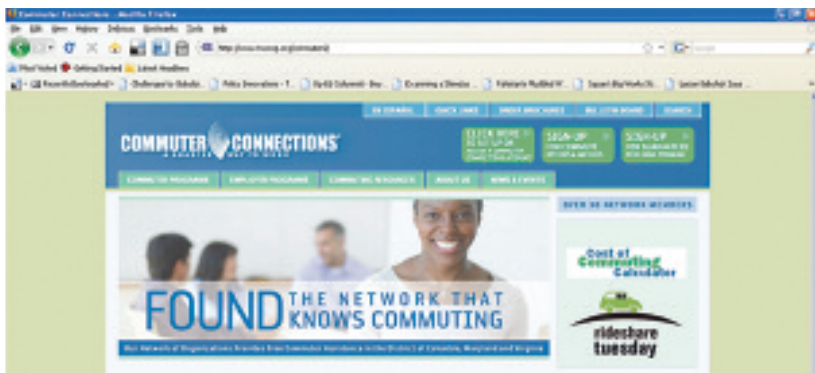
Commuter Connections - Mozilla Firefox

File Edit View History Delicious Bookmarks Tools Help

http://www.mwcog.org/commuter2/

Most Visited Getting Started Latest Headlines

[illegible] Challenges to Subsidiz... Policy Innovations - T... Op-Ed Columnist - Bey... Examining a Stimulus ... Fahrenheit Modified W... Squeet Blog Works Bl... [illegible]

EN ESPAÑOL QUICK LINKS ORDER BROCHURES BULLETIN BOARD SEARCH

COMMUTER CONNECTIONS

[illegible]

CLICK HERE TO SIGN UP OR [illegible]

SIGN-UP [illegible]

SIGN-UP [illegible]

COMMUTER PROGRAMS EMPLOYER PROGRAMS COMMUTING RESOURCES ABOUT US NEWS & EVENTS

OVER 30 NETWORK MEMBERS

FOUND THE NETWORK THAT KNOWS COMMUTING

Cost of Commuting Calculator

rideshare tuesday

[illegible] Network of Organizations Providing Free Commuter Assistance in the District of Columbia, Maryland and Virginia